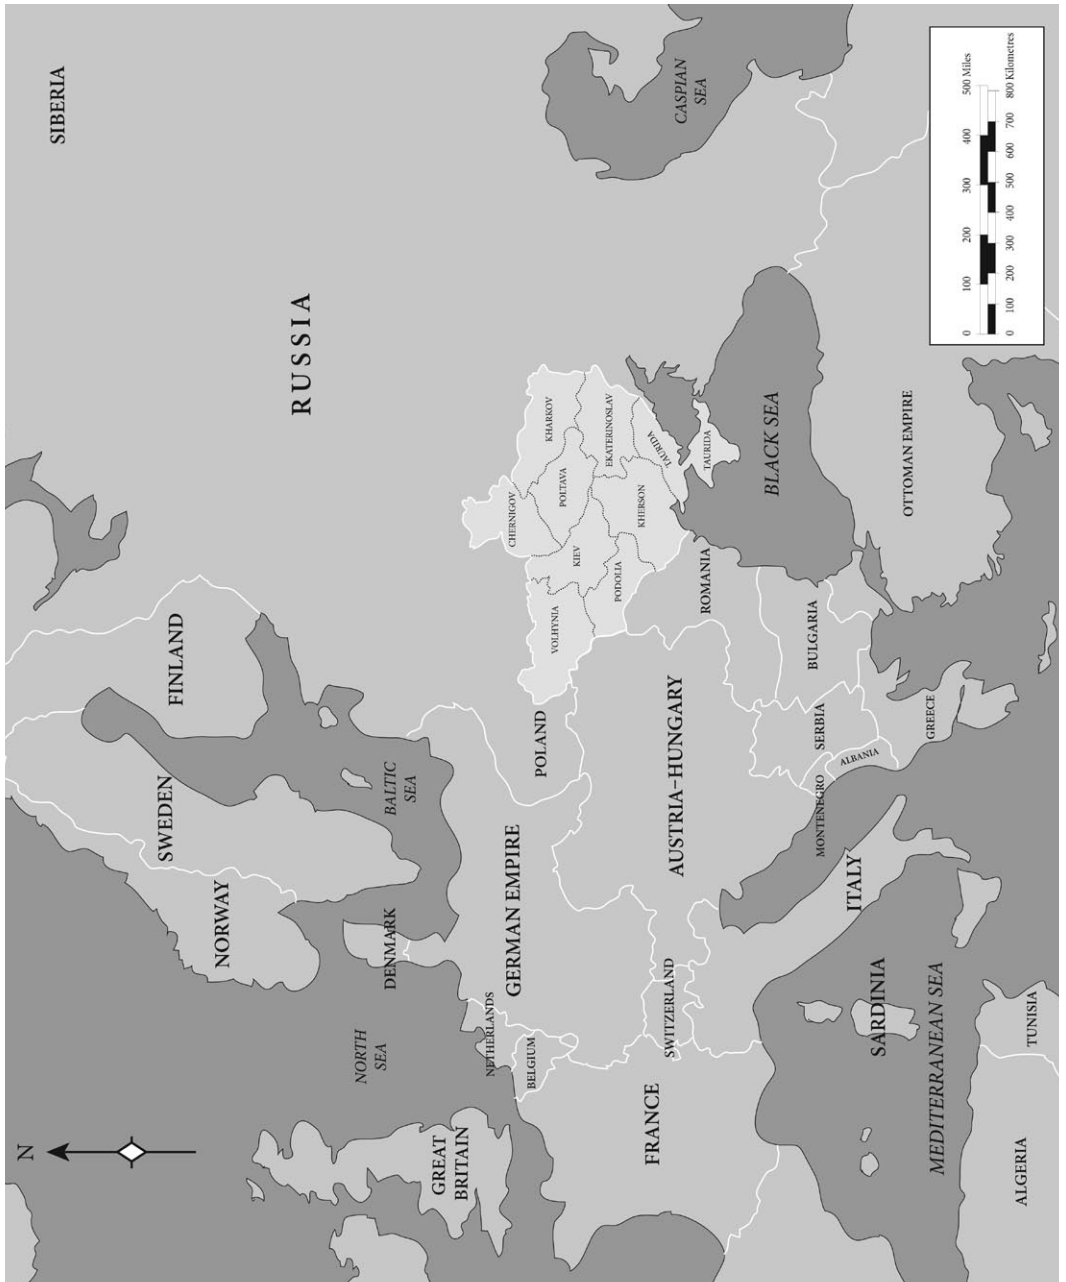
N

SIBERIA

RUSSIA

CASPIAN SEA

FINLAND

SWEDEN

NORWAY

BALTIC SEA

NORTH SEA

GREAT BRITAIN

DENMARK

NETHERLANDS

BELGIUM

GERMAN EMPIRE

POLAND

FRANCE

SWITZERLAND

AUSTRIA-HUNGARY

VOLHYNIA

CHERNIGOV

KIEV

PODOLIA

POLTAVA

KHARKOV

KHERSON

EKATERINOSLAV

TAURIDA

TAURIDA

ROMANIA

BLACK SEA

BULGARIA

SERBIA

MONTENEGRO

ALBANIA

GREECE

OTTOMAN EMPIRE

ITALY

SARDINIA

MEDITERRANEAN SEA

TUNISIA

ALGERIA

0 100 200 300 400 500 Miles

0 100 200 300 400 500 600 700 800 Kilometres